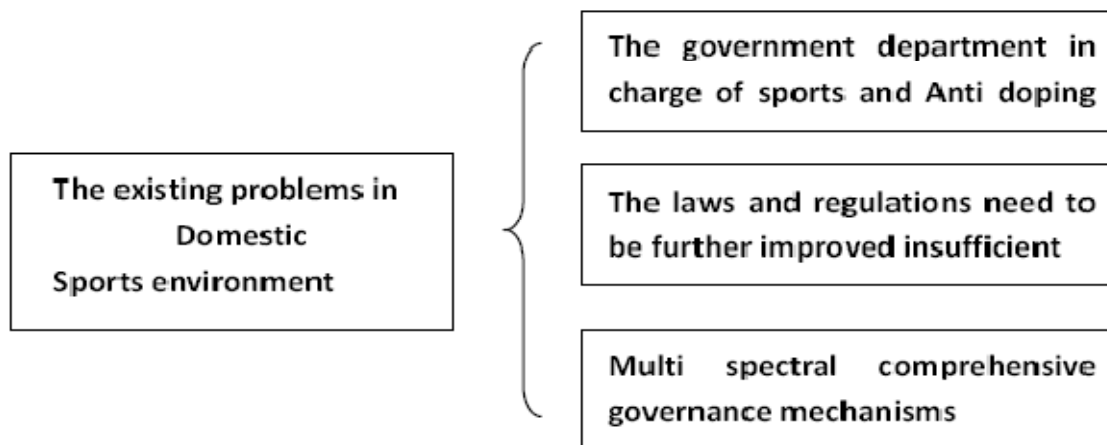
The existing problems in Domestic Sports environment

The government department in charge of sports and Anti doping

The laws and regulations need to be further improved insufficient

Multi spectral comprehensive governance mechanisms